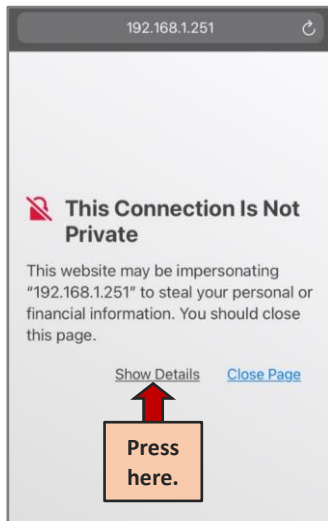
192.168.1.251

This Connection Is Not Private

This website may be impersonating "192.168.1.251" to steal your personal or financial information. You should close this page.

Show Details Close Page

Press here.